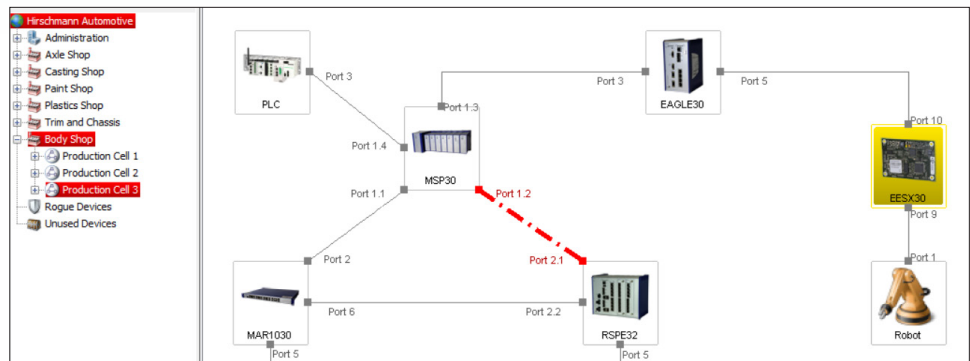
Hirschmann Automotive
Administration
Axle Shop
Casting Shop
Paint Shop
Plastics Shop
Trim and Chassis
Body Shop
Production Cell 1
Production Cell 2
Production Cell 3
Rogue Devices
Unused Devices

PLC
Port 3
Port 1.3
Port 3
EAGLE30
Port 5
Port 10
Port 1.4
MSP30
EESX30
Port 1.1
Port 1.2
Port 9
Port 2
Port 2.1
Port 1
MAR1030
Port 6
Port 2.2
RSPE32
Robot
Port 5
Port 5